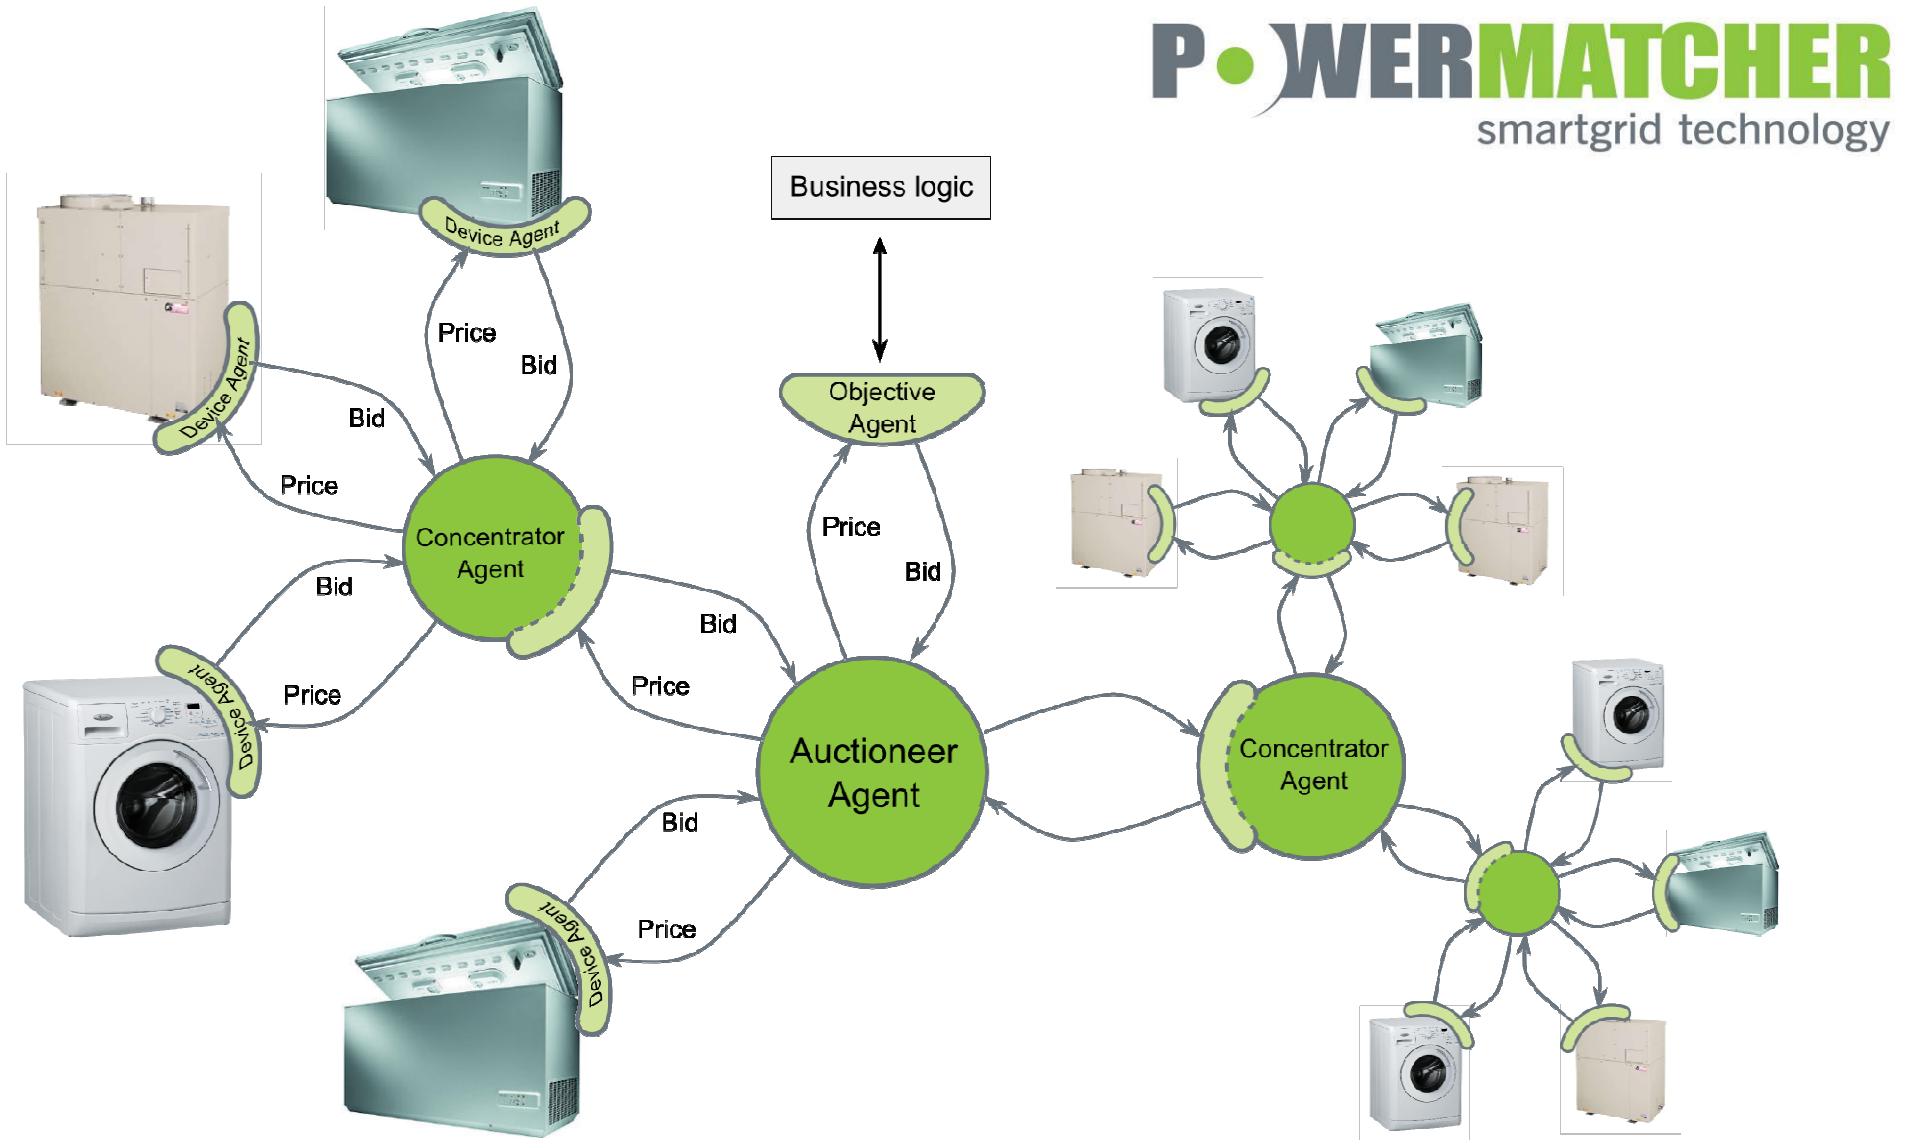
POWERMATCHER
smartgrid technology

Business logic

Objective Agent

Device Agent

Price

Bid

Device Agent

Bid

Price

Concentrator Agent

Bid

Price

Device Agent

Price

Bid

Bid

Price

Auctioneer Agent

Bid

Price

Device Agent

Concentrator Agent